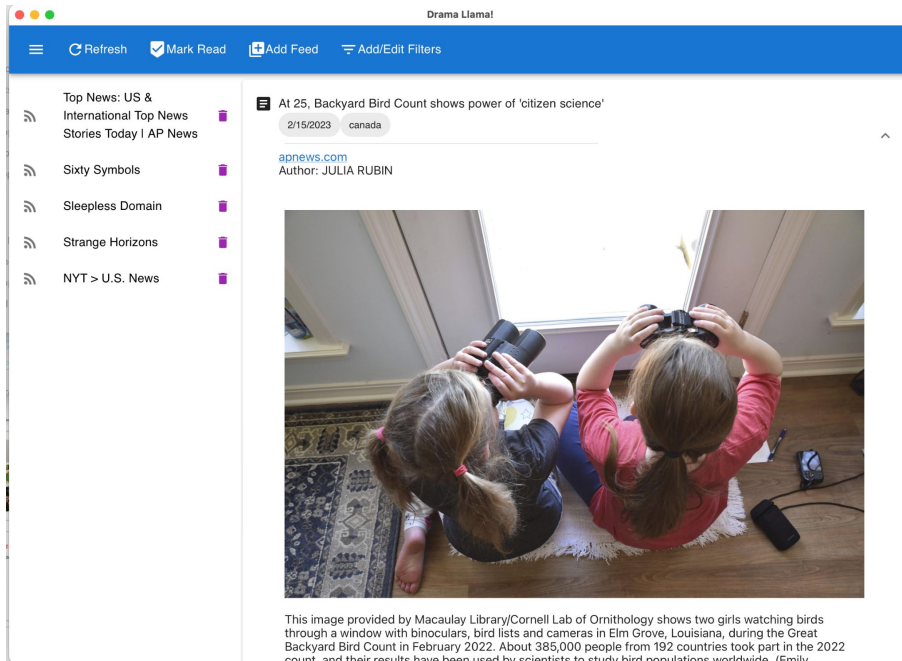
Drama Llama!

Refresh Mark Read Add Feed Add/Edit Filters

Top News: US & International Top News Stories Today | AP News

Sixty Symbols

Sleepless Domain

Strange Horizons

NYT > U.S. News

At 25, Backyard Bird Count shows power of 'citizen science'

2/15/2023 canada

apnews.com
Author: JULIA RUBIN

This image provided by Macaulay Library/Cornell Lab of Ornithology shows two girls watching birds through a window with binoculars, bird lists and cameras in Elm Grove, Louisiana, during the Great Backyard Bird Count in February 2022. About 385,000 people from 192 countries took part in the 2022 count, and their results have been used by scientists to study bird populations worldwide. (Emily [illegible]